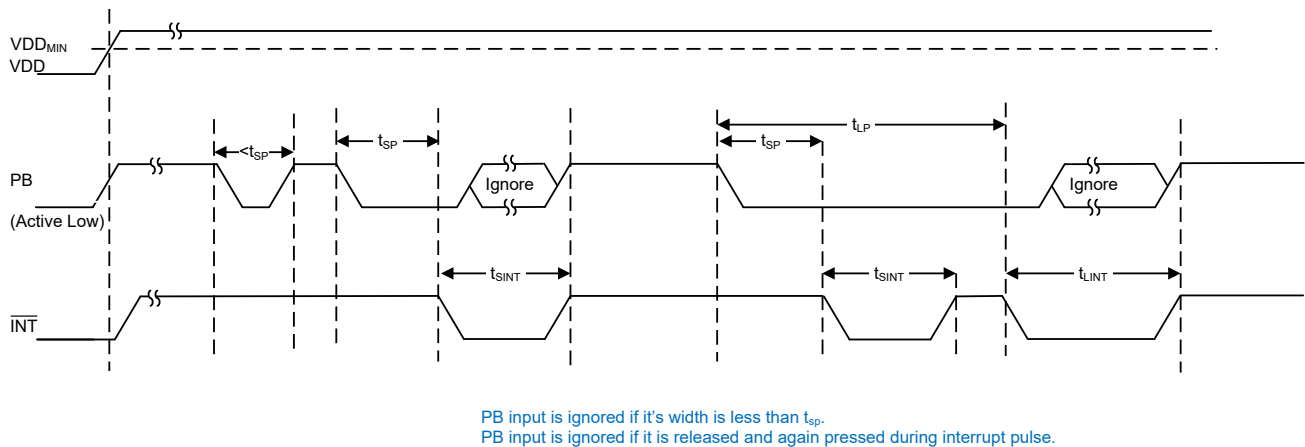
$VDD_{MIN}$
VDD

PB
(Active Low)

$<t_{SP}$
$t_{SP}$
Ignore
$t_{LP}$
$t_{SP}$
Ignore

$\overline{INT}$

$t_{SINT}$
$t_{SINT}$
$t_{LINT}$

PB input is ignored if it's width is less than $t_{sp}$.
PB input is ignored if it is released and again pressed during interrupt pulse.